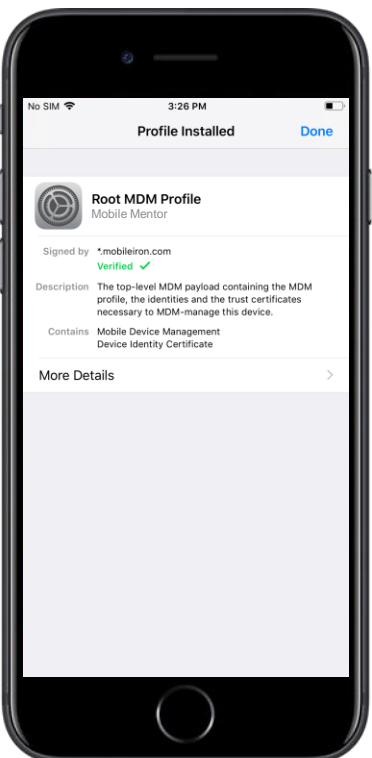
No SIM
3:26 PM

Profile Installed
Done

Root MDM Profile
Mobile Mentor

Signed by *.mobileiron.com
Verified ✓

Description The top-level MDM payload containing the MDM profile, the identities and the trust certificates necessary to MDM-manage this device.

Contains Mobile Device Management
Device Identity Certificate

More Details